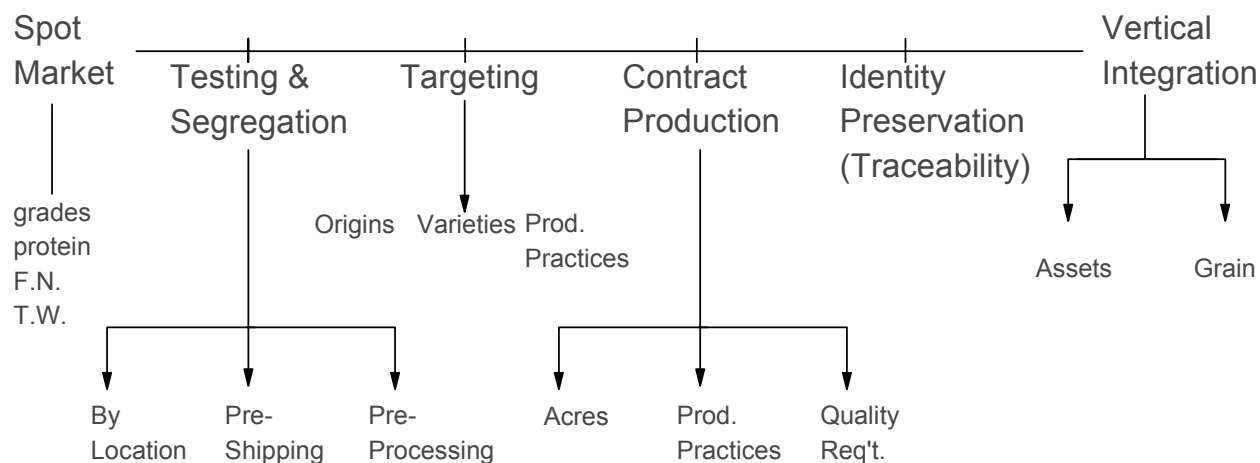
Spot Market

Testing & Segregation

Targeting

Contract Production

Identity Preservation (Traceability)

Vertical Integration

grades
protein
F.N.
T.W.

Origins

Varieties

Prod. Practices

Assets

Grain

By Location

Pre-Shipping

Pre-Processing

Acres

Prod. Practices

Quality Req't.